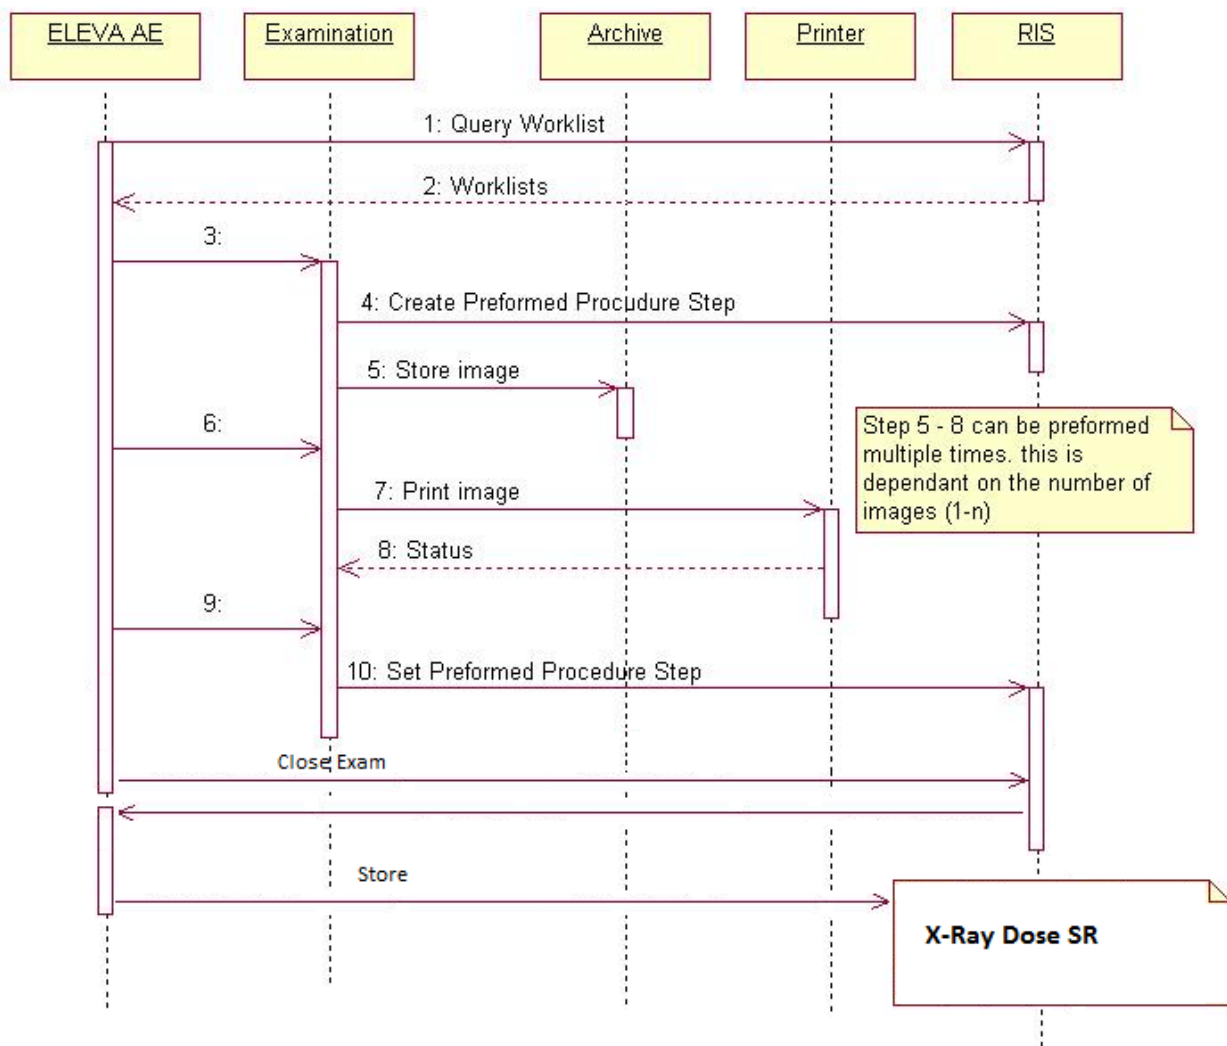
ELEVA AE

Examination

Archive

Printer

RIS

1: Query Worklist

2: Worklists

3:

4: Create Preformed Procudure Step

5: Store image

6:

Step 5 - 8 can be preformed multiple times. this is dependant on the number of images (1-n)

7: Print image

8: Status

9:

10: Set Preformed Procedure Step

Close Exam

Store

X-Ray Dose SR